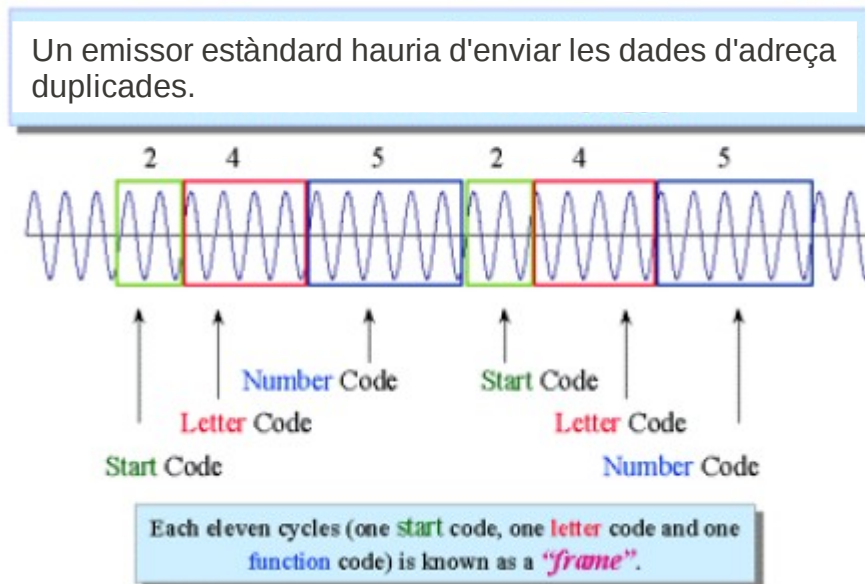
Un emissor estàndard hauria d'enviar les dades d'adreça duplicades.

2 4 5 2 4 5

Number Code

Start Code

Letter Code

Letter Code

Start Code

Number Code

Each eleven cycles (one start code, one letter code and one function code) is known as a "frame".